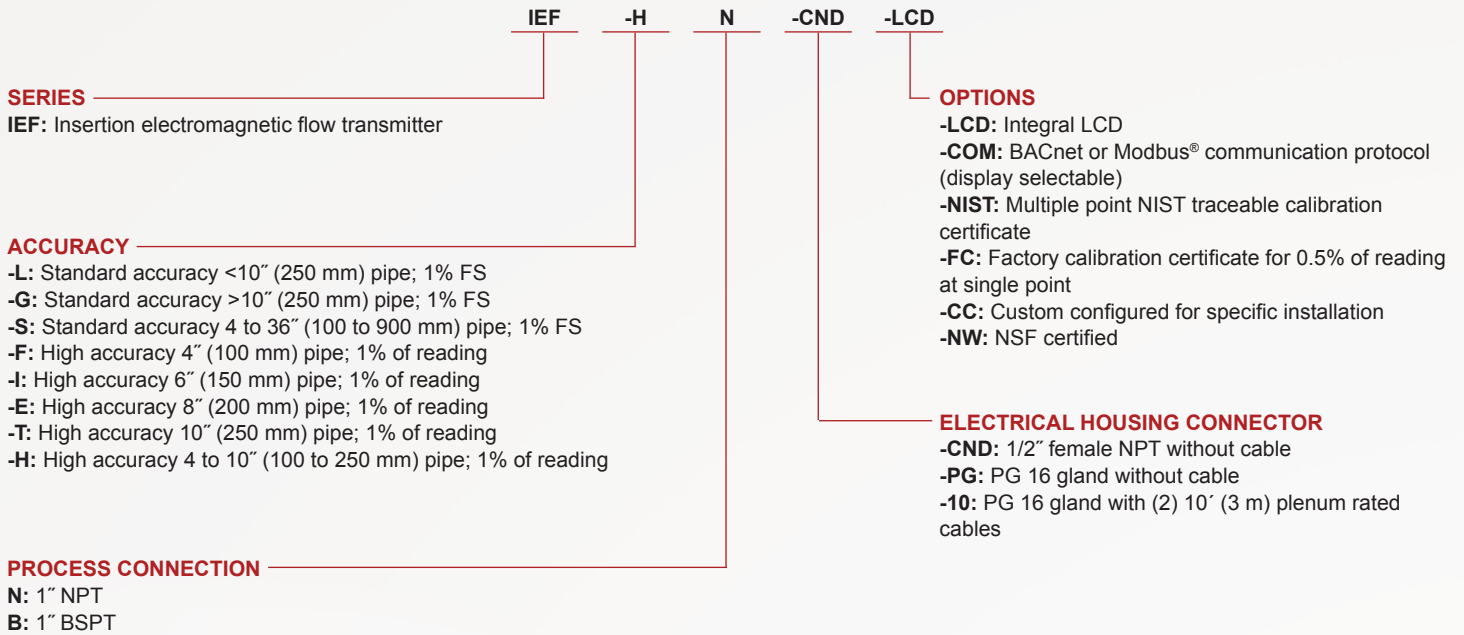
IEF -H N -CND -LCD

SERIES
IEF: Insertion electromagnetic flow transmitter

ACCURACY
-L: Standard accuracy <10″ (250 mm) pipe; 1% FS
-G: Standard accuracy >10″ (250 mm) pipe; 1% FS
-S: Standard accuracy 4 to 36″ (100 to 900 mm) pipe; 1% FS
-F: High accuracy 4″ (100 mm) pipe; 1% of reading
-I: High accuracy 6″ (150 mm) pipe; 1% of reading
-E: High accuracy 8″ (200 mm) pipe; 1% of reading
-T: High accuracy 10″ (250 mm) pipe; 1% of reading
-H: High accuracy 4 to 10″ (100 to 250 mm) pipe; 1% of reading

PROCESS CONNECTION
N: 1″ NPT
B: 1″ BSPT

OPTIONS
-LCD: Integral LCD
-COM: BACnet or Modbus® communication protocol (display selectable)
-NIST: Multiple point NIST traceable calibration certificate
-FC: Factory calibration certificate for 0.5% of reading at single point
-CC: Custom configured for specific installation
-NW: NSF certified

ELECTRICAL HOUSING CONNECTOR
-CND: 1/2″ female NPT without cable
-PG: PG 16 gland without cable
-10: PG 16 gland with (2) 10′ (3 m) plenum rated cables